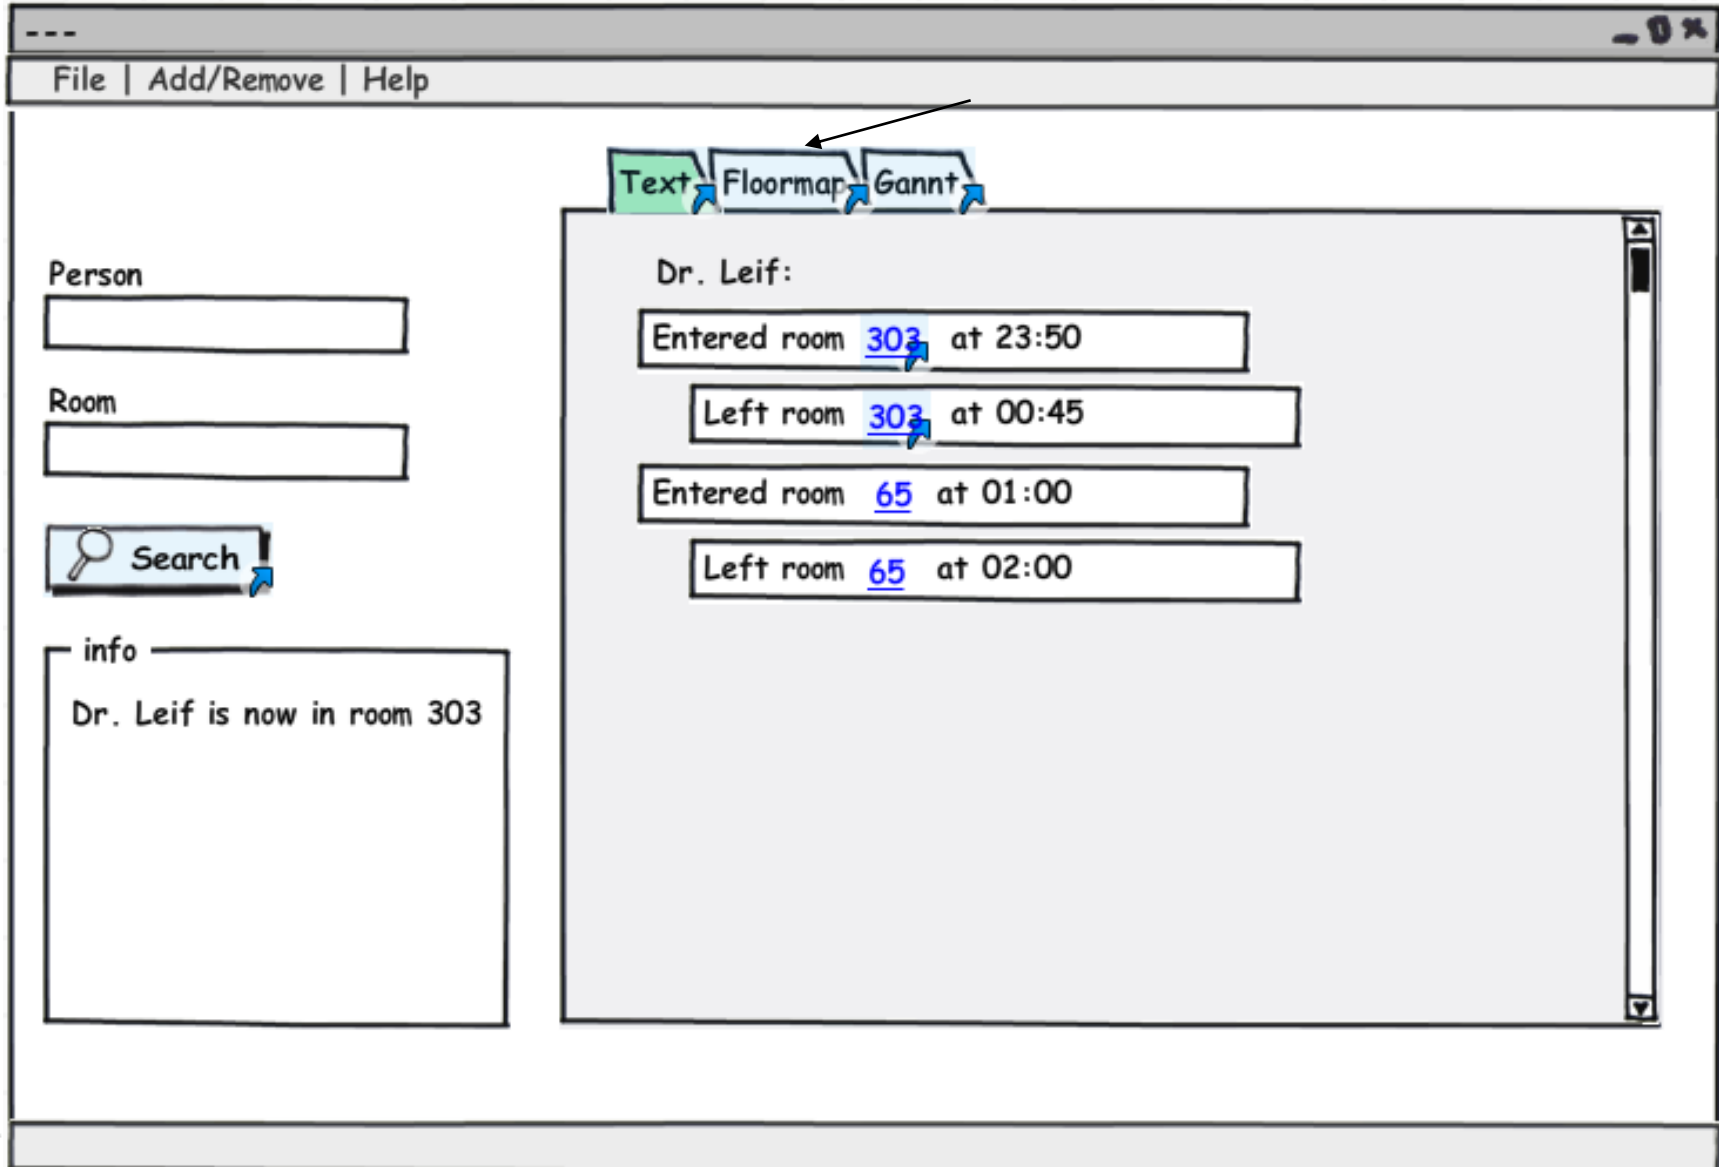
---

File | Add/Remove | Help

Text Floormap Gannt

Person

Room

Search

info

Dr. Leif is now in room 303

Dr. Leif:

Entered room 303 at 23:50

Left room 303 at 00:45

Entered room 65 at 01:00

Left room 65 at 02:00